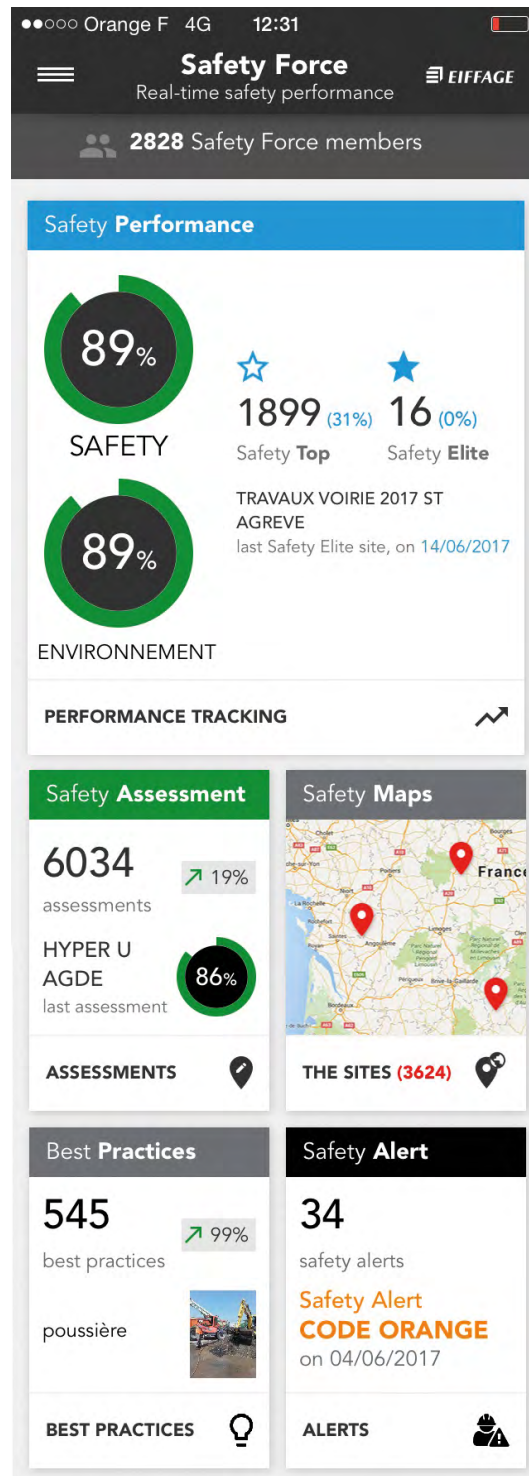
●●○○○ Orange F 4G 12:31

Safety Force
Real-time safety performance
EIFFAGE

2828 Safety Force members

Safety Performance

89%
SAFETY

89%
ENVIRONNEMENT

1899 (31%)
Safety Top

16 (0%)
Safety Elite

TRAVAUX VOIRIE 2017 ST AGREVE
last Safety Elite site, on 14/06/2017

PERFORMANCE TRACKING

Safety Assessment
6034
assessments
19%
HYPER U AGDE
last assessment
86%
ASSESSMENTS

Safety Maps
France
THE SITES (3624)

Best Practices
545
best practices
99%
poussière
BEST PRACTICES

Safety Alert
34
safety alerts
Safety Alert
CODE ORANGE
on 04/06/2017
ALERTS